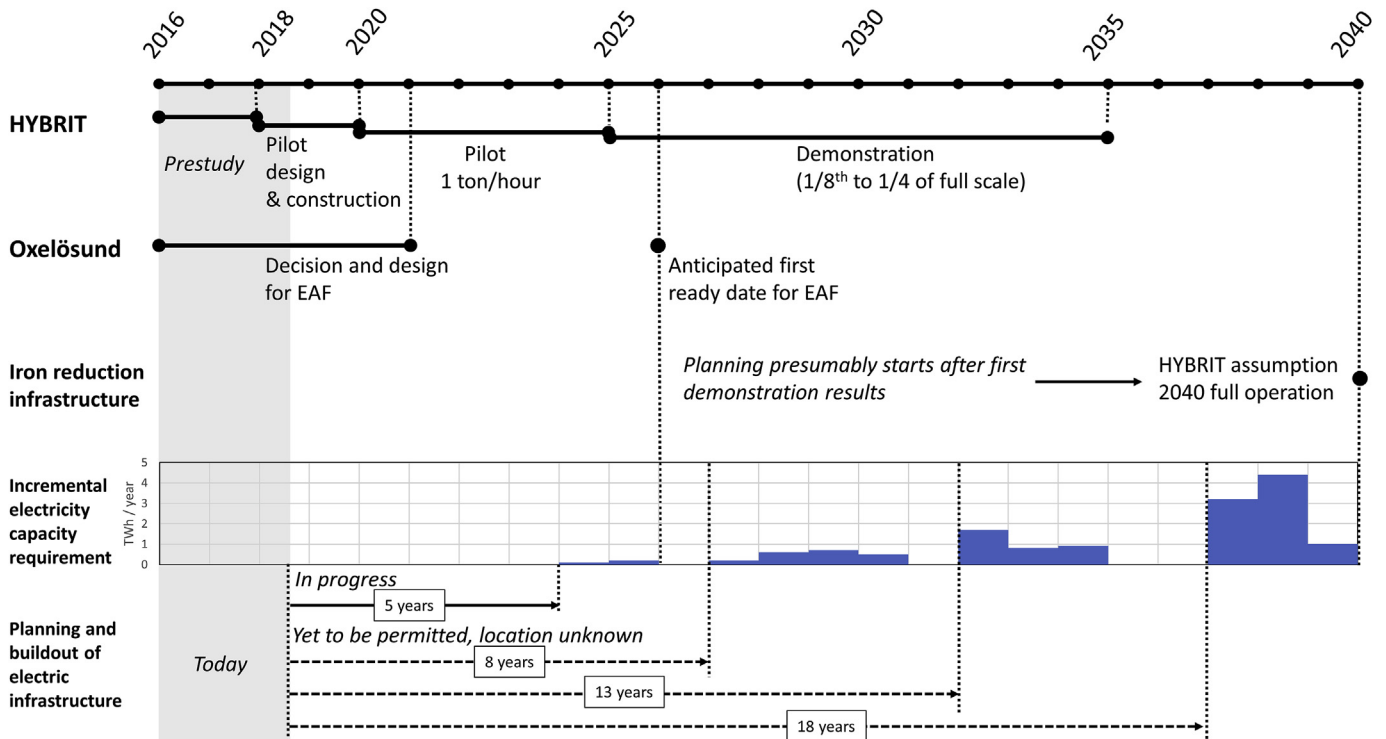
2016 2018 2020 2025 2030 2035 2040

HYBRIT

Prestudy

Pilot design & construction

Pilot 1 ton/hour

Demonstration ($1/8^{th}$ to 1/4 of full scale)

Oxelösund

Decision and design for EAF

Anticipated first ready date for EAF

Iron reduction infrastructure

Planning presumably starts after first demonstration results

HYBRIT assumption 2040 full operation

Incremental electricity capacity requirement

TWh / year

5
4
3
2
1
0

In progress

5 years

Planning and buildout of electric infrastructure

Yet to be permitted, location unknown

Today

8 years

13 years

18 years